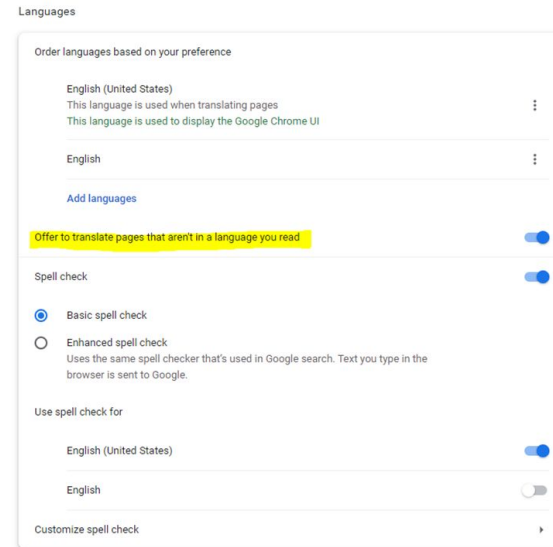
Languages

Order languages based on your preference

English (United States)
This language is used when translating pages
This language is used to display the Google Chrome UI

English

Add languages

Offer to translate pages that aren't in a language you read

Spell check

Basic spell check

Enhanced spell check
Uses the same spell checker that's used in Google search. Text you type in the browser is sent to Google.

Use spell check for

English (United States)

English

Customize spell check